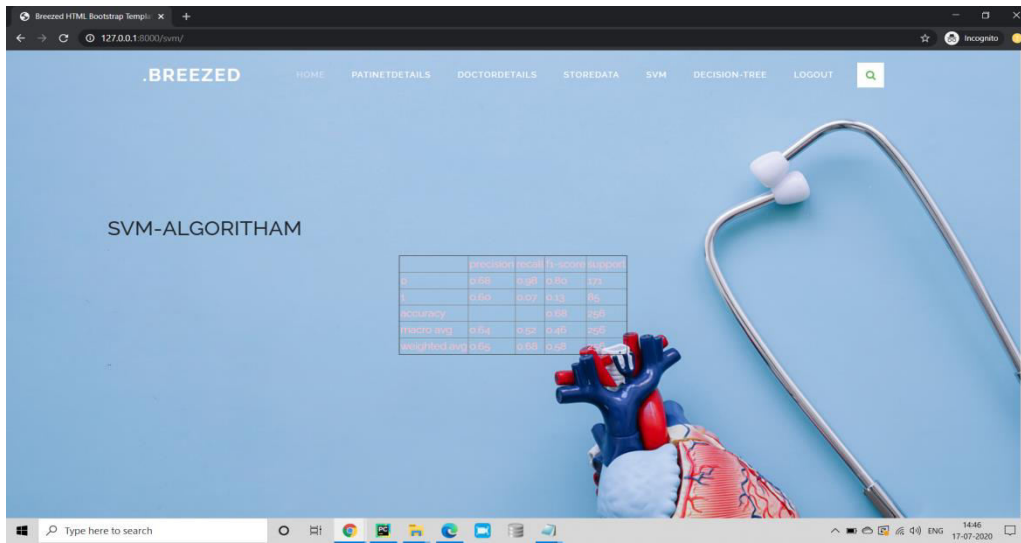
Breezed HTML Bootstrap Templa ×
127.0.0.1:8000/svm/
Incognito

.BREEZED
HOME PATINETDETAILS DOCTORDETAILS STOREDATA SVM DECISION-TREE LOGOUT

SVM-ALGORITHAM

| | precision | recall | f1-score | support |
|---|---|---|---|---|
| 0 | 0.68 | 0.98 | 0.80 | 171 |
| 1 | 0.60 | 0.07 | 0.13 | 85 |
| accuracy | | | 0.68 | 256 |
| macro avg | 0.64 | 0.52 | 0.46 | 256 |
| weighted avg | 0.65 | 0.68 | 0.58 | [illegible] |

Type here to search
ENG 14:46 17-07-2020